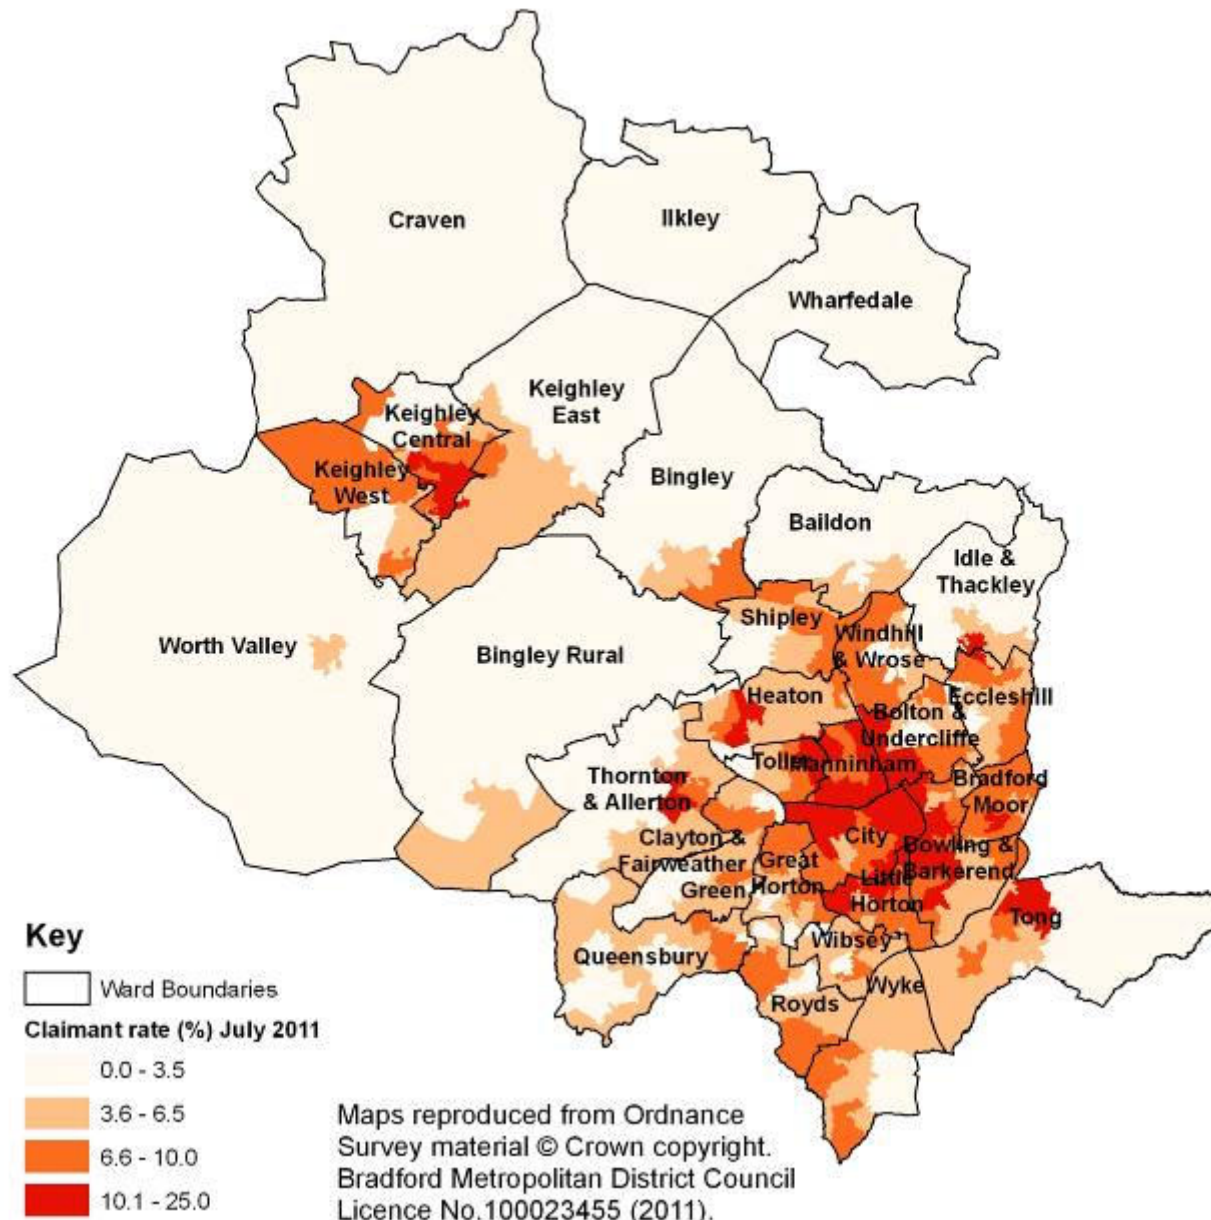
Craven
Ilkley
Wharfedale
Keighley East
Keighley Central
Keighley West
Bingley
Baildon
Idle & Thackley
Worth Valley
Bingley Rural
Shipley
Windhill & Wrose
Heaton
Eccleshill
Bolton & Undercliffe
Toller
Manningham
Bradford Moor
Thornton & Allerton
Clayton & Fairweather Green
Great Horton
City
Bowling & Barkerend
Little Horton
Tong
Wibsey
Queensbury
Wyke
Royds

Key
Ward Boundaries
Claimant rate (%) July 2011
0.0 - 3.5
3.6 - 6.5
6.6 - 10.0
10.1 - 25.0

Maps reproduced from Ordnance Survey material © Crown copyright. Bradford Metropolitan District Council Licence No.100023455 (2011).